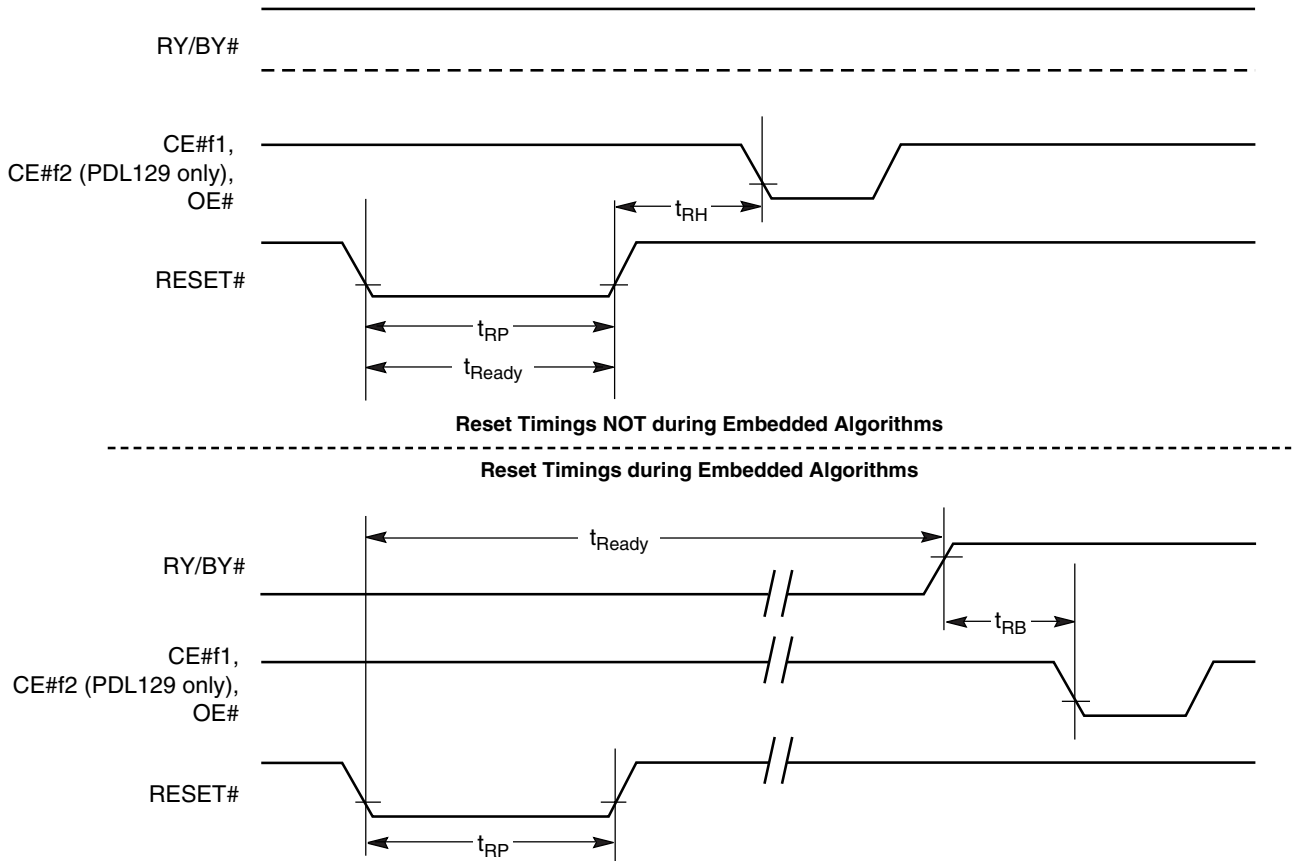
RY/BY#

CE#f1, CE#f2 (PDL129 only), OE#

$t_{RH}$

RESET#

$t_{RP}$

$t_{Ready}$

Reset Timings NOT during Embedded Algorithms

Reset Timings during Embedded Algorithms

$t_{Ready}$

RY/BY#

$t_{RB}$

CE#f1, CE#f2 (PDL129 only), OE#

RESET#

$t_{RP}$